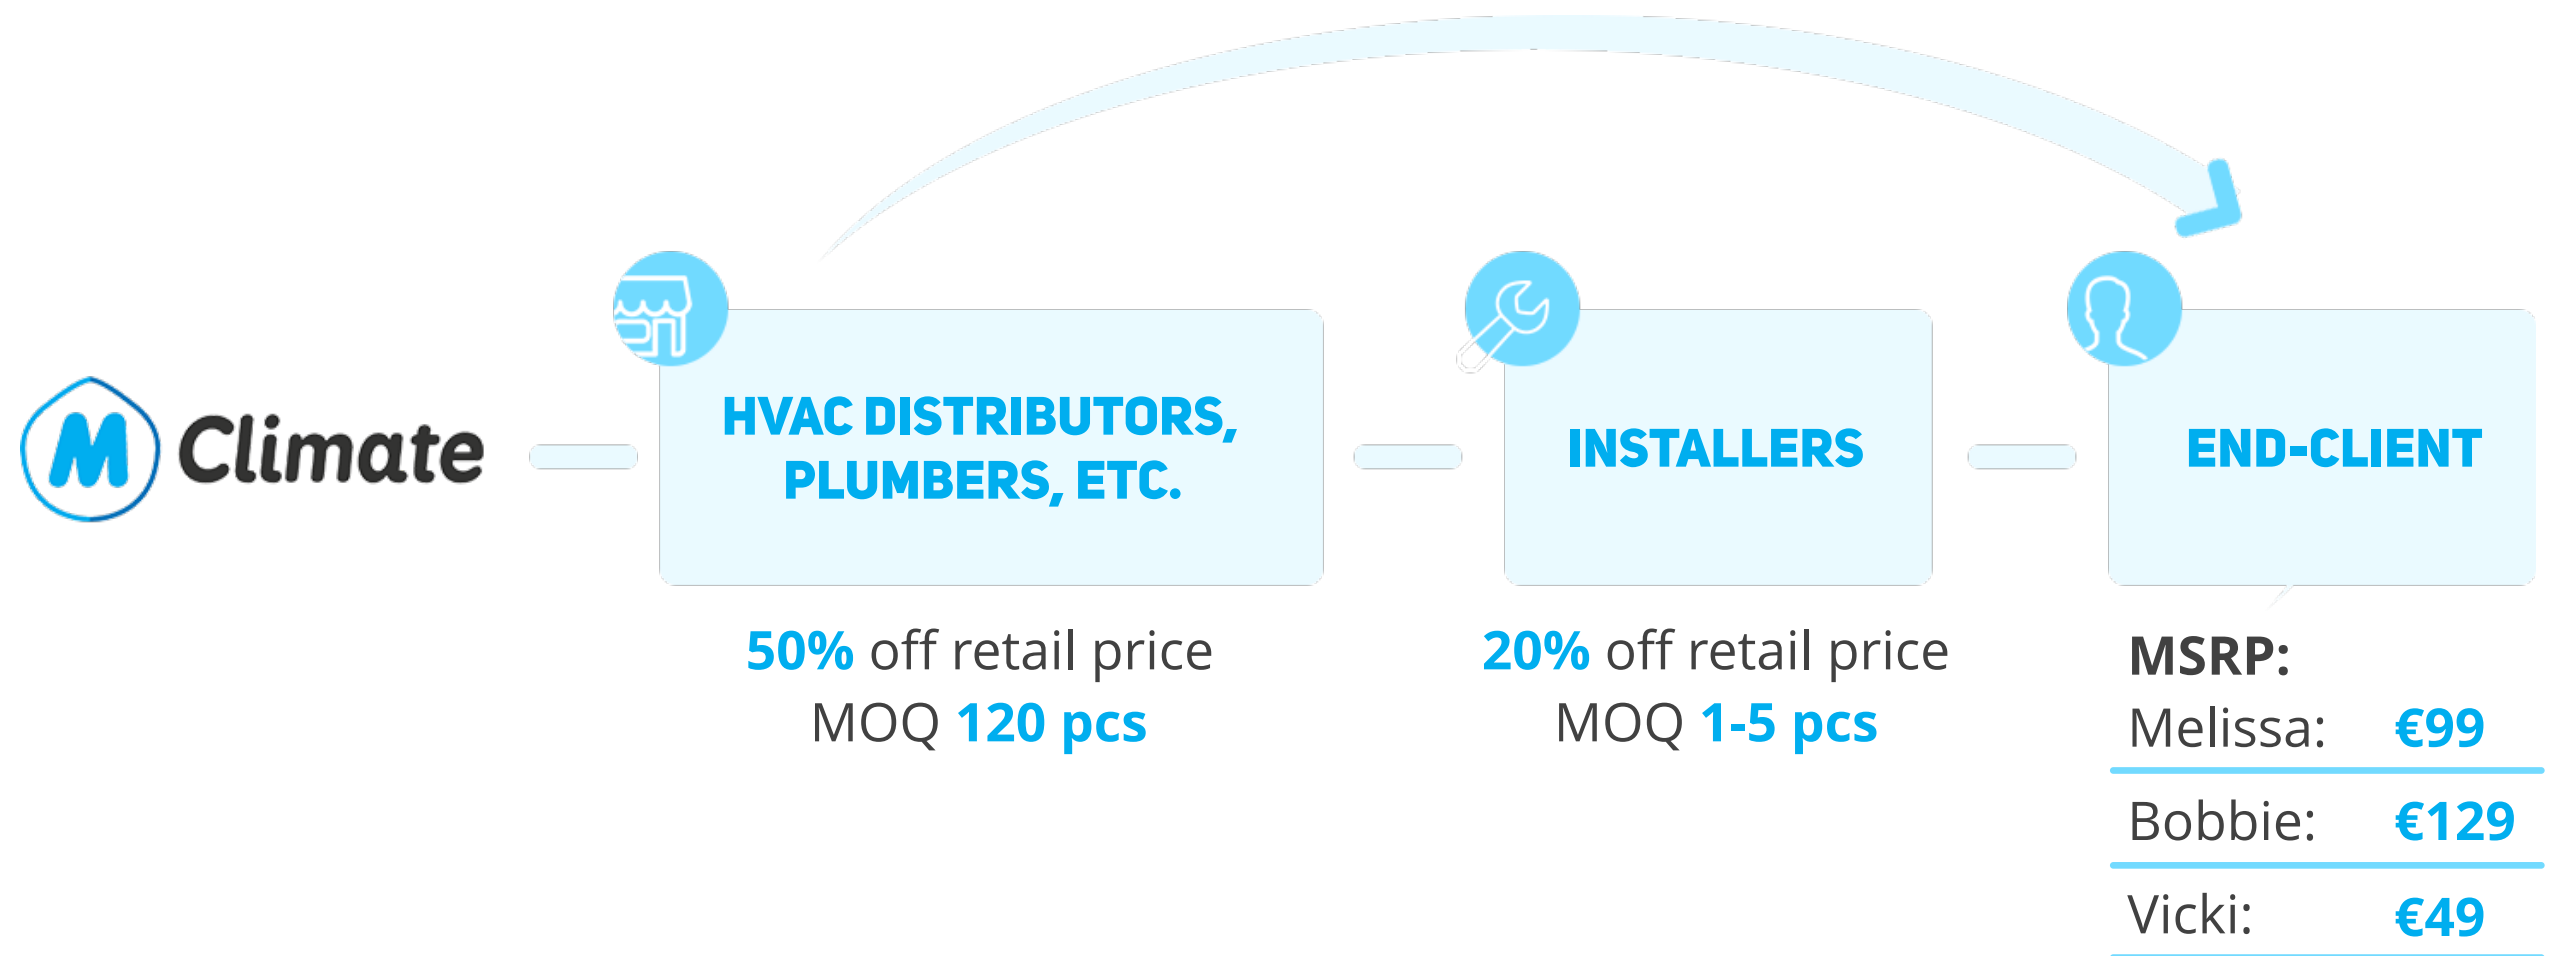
M Climate

HVAC DISTRIBUTORS, PLUMBERS, ETC.

50% off retail price
MOQ 120 pcs

INSTALLERS

20% off retail price
MOQ 1-5 pcs

END-CLIENT

MSRP:

| | |
|---|---|
| Melissa: | €99 |
| Bobbie: | €129 |
| Vicki: | €49 |